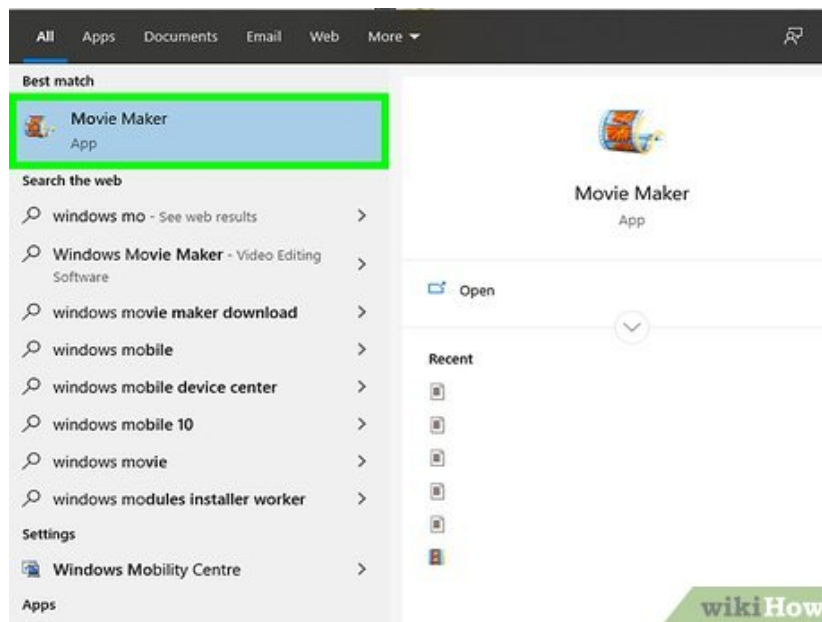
All Apps Documents Email Web More

Best match

Movie Maker
App

Search the web

windows mo - See web results

Windows Movie Maker - Video Editing Software

windows movie maker download

windows mobile

windows mobile device center

windows mobile 10

windows movie

windows modules installer worker

Settings

Windows Mobility Centre

Apps

Movie Maker
App

Open

Recent

wikiHow